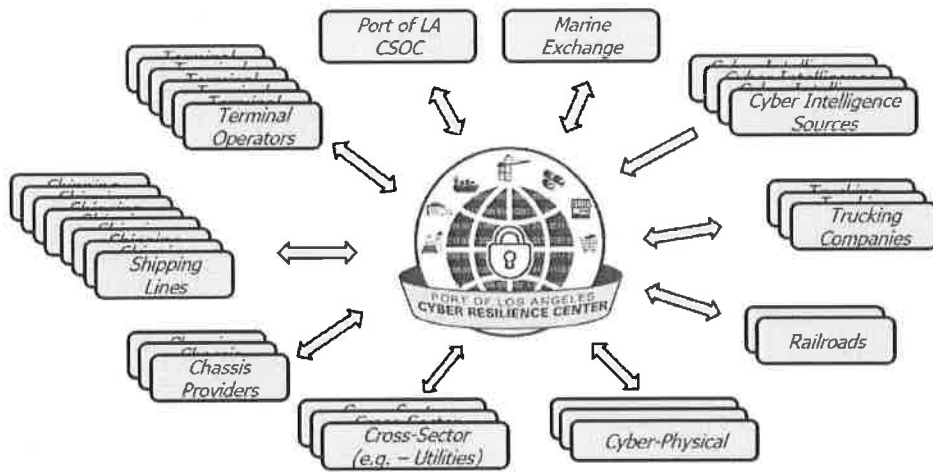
Port of LA CSOC

Marine Exchange

Terminal Operators

Cyber Intelligence Sources

Shipping Lines

PORT OF LOS ANGELES CYBER RESILIENCE CENTER

Trucking Companies

Railroads

Chassis Providers

Cross-Sector (e.g. – Utilities)

Cyber-Physical